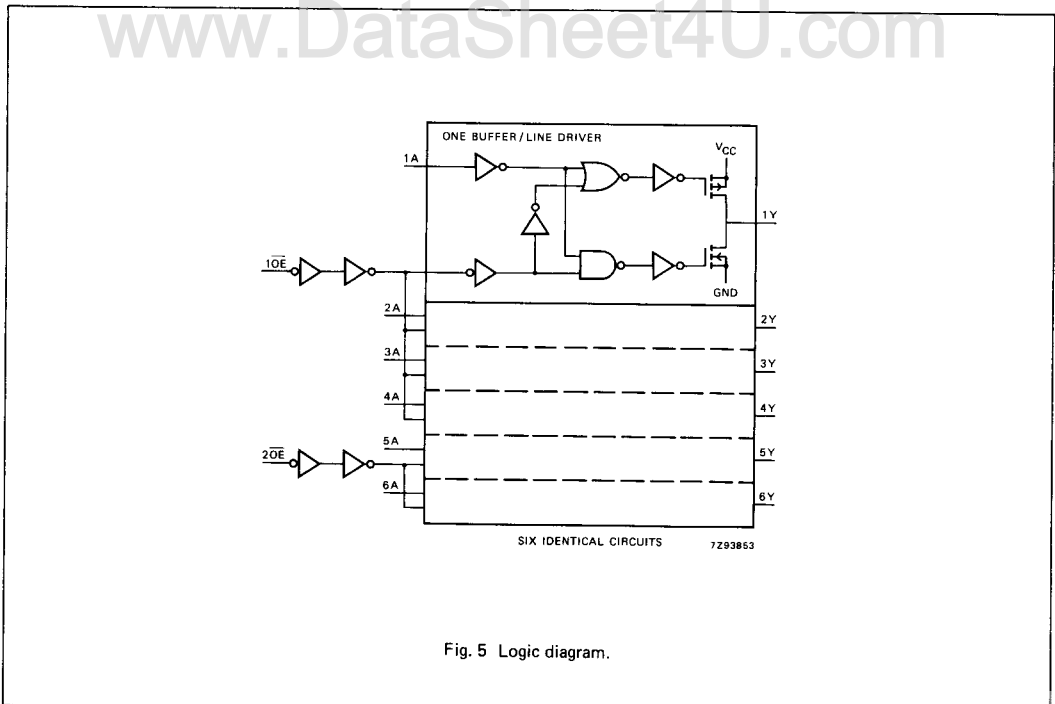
www.DataSheet4U.com

ONE BUFFER / LINE DRIVER

$V_{CC}$

1A

1Y

$1\overline{OE}$

GND

2A

2Y

3A

3Y

4A

4Y

5A

$2\overline{OE}$

5Y

6A

6Y

SIX IDENTICAL CIRCUITS

7Z93853

Fig. 5 Logic diagram.